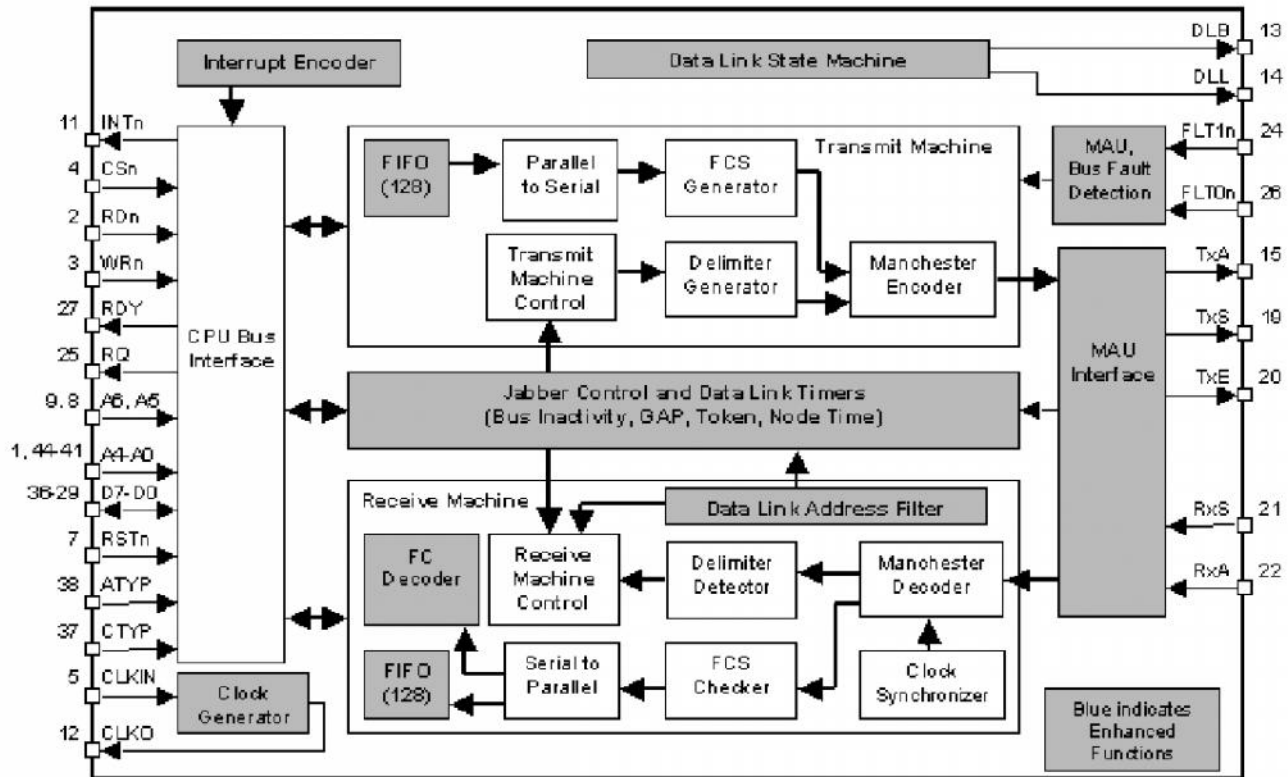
Interrupt Encoder

Data Link State Machine

DLB 13

DLL 14

11 INTn

4 CSn

2 RDn

3 WRn

27 RDY

25 RQ

9, 8 A6, A5

1, 44-41 A4-A0

36-29 D7-D0

7 RSTn

38 ATYP

37 CTYP

5 CLKIN

12 CLKO

CPU Bus Interface

Transmit Machine

FIFO (128)

Parallel to Serial

FCS Generator

Transmit Machine Control

Delimiter Generator

Manchester Encoder

MAU, Bus Fault Detection

FLT1n 24

FLT0n 26

TxA 15

TxS 19

TxE 20

MAU Interface

Jabber Control and Data Link Timers (Bus Inactivity, GAP, Token, Node Time)

Receive Machine

Data Link Address Filter

FC Decoder

Receive Machine Control

Delimiter Detector

Manchester Decoder

RxS 21

RxA 22

FIFO (128)

Serial to Parallel

FCS Checker

Clock Synchronizer

Clock Generator

Blue indicates Enhanced Functions